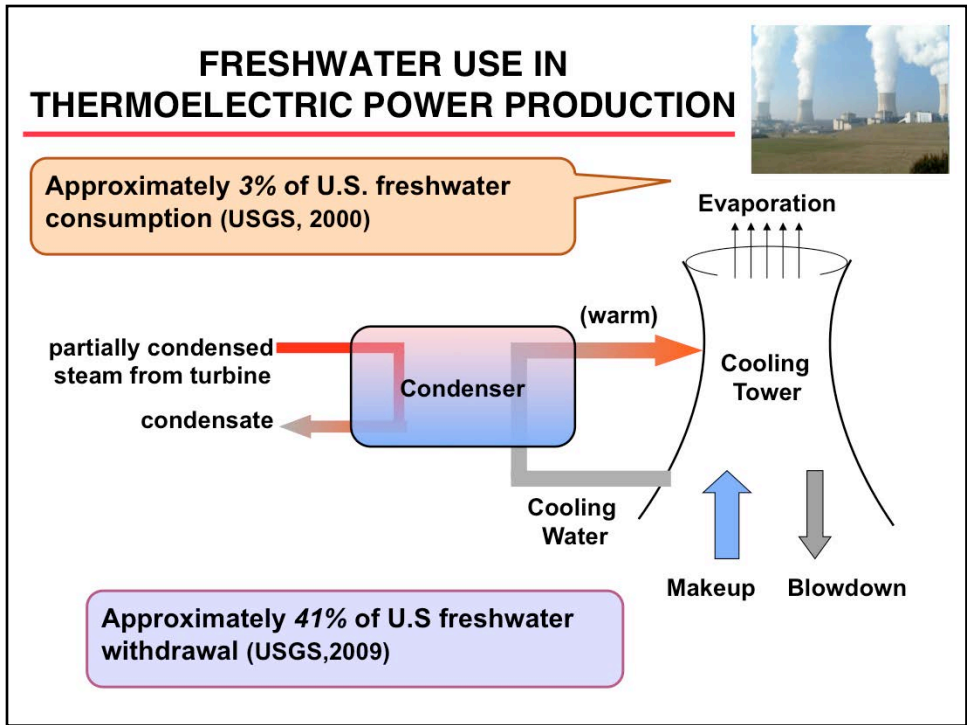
FRESHWATER USE IN THERMOELECTRIC POWER PRODUCTION

Approximately 3% of U.S. freshwater consumption (USGS, 2000)

Evaporation

(warm)

partially condensed steam from turbine

Condenser

Cooling Tower

condensate

Cooling Water

Makeup

Blowdown

Approximately 41% of U.S freshwater withdrawal (USGS,2009)